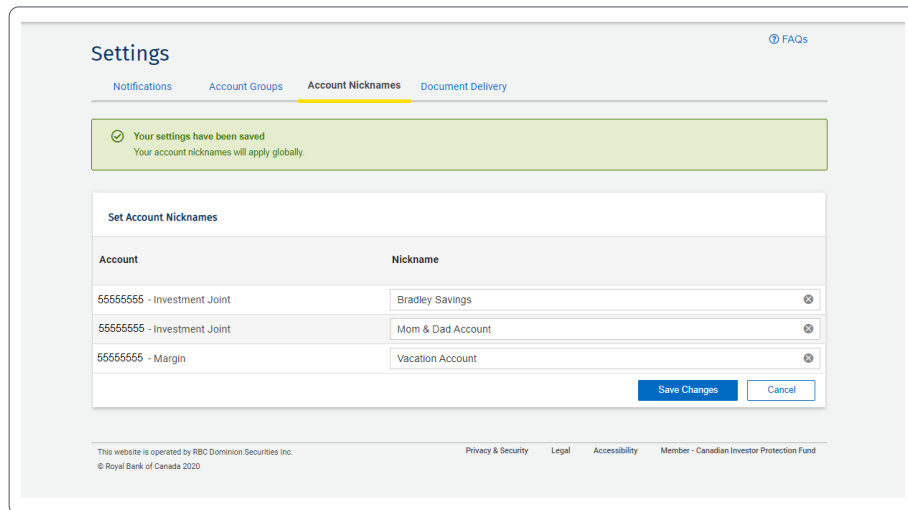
Settings

FAQs

Notifications | Account Groups | Account Nicknames | Document Delivery

Your settings have been saved
Your account nicknames will apply globally.

Set Account Nicknames

| Account | Nickname |
|---|---|
| 55555555 - Investment Joint | Bradley Savings |
| 55555555 - Investment Joint | Mom & Dad Account |
| 55555555 - Margin | Vacation Account |

Save Changes | Cancel

This website is operated by RBC Dominion Securities Inc.
© Royal Bank of Canada 2020

Privacy & Security | Legal | Accessibility | Member - Canadian Investor Protection Fund